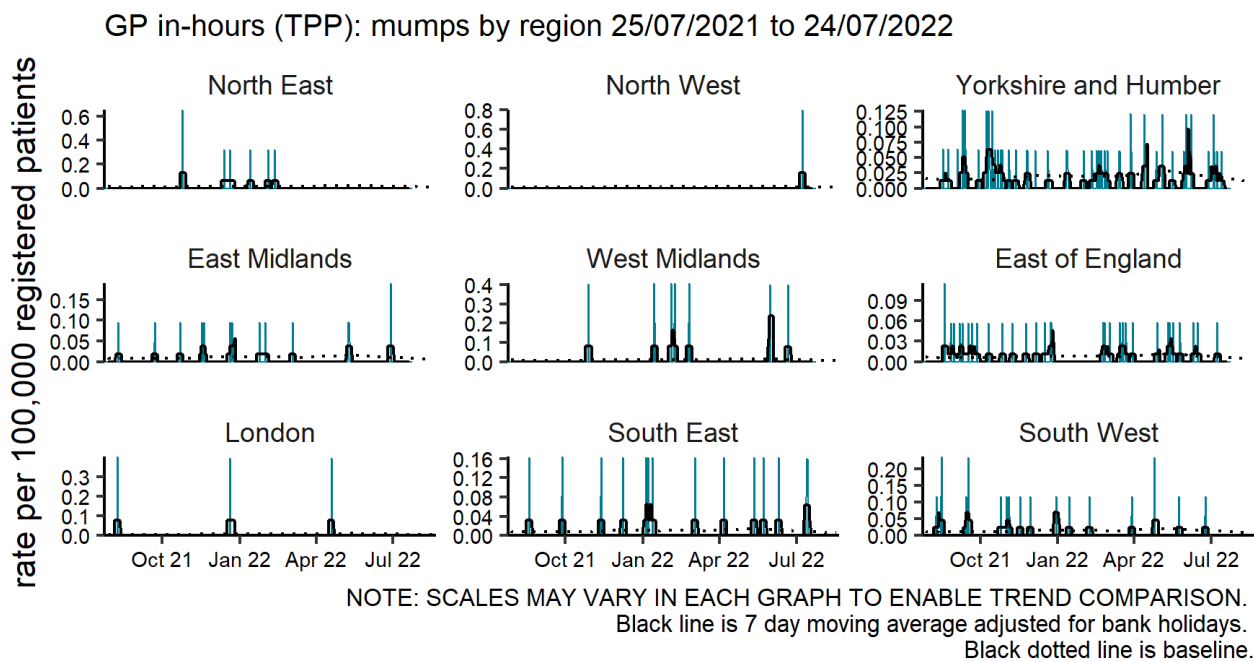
GP in-hours (TPP): mumps by region 25/07/2021 to 24/07/2022

rate per 100,000 registered patients

North East
0.6
0.4
0.2
0.0

North West
0.8
0.6
0.4
0.2
0.0

Yorkshire and Humber
0.125
0.100
0.075
0.050
0.025
0.000

East Midlands
0.15
0.10
0.05
0.00

West Midlands
0.4
0.3
0.2
0.1
0.0

East of England
0.09
0.06
0.03
0.00

London
0.3
0.2
0.1
0.0
Oct 21 Jan 22 Apr 22 Jul 22

South East
0.16
0.12
0.08
0.04
0.00
Oct 21 Jan 22 Apr 22 Jul 22

South West
0.20
0.15
0.10
0.05
0.00
Oct 21 Jan 22 Apr 22 Jul 22

NOTE: SCALES MAY VARY IN EACH GRAPH TO ENABLE TREND COMPARISON.
Black line is 7 day moving average adjusted for bank holidays.
Black dotted line is baseline.